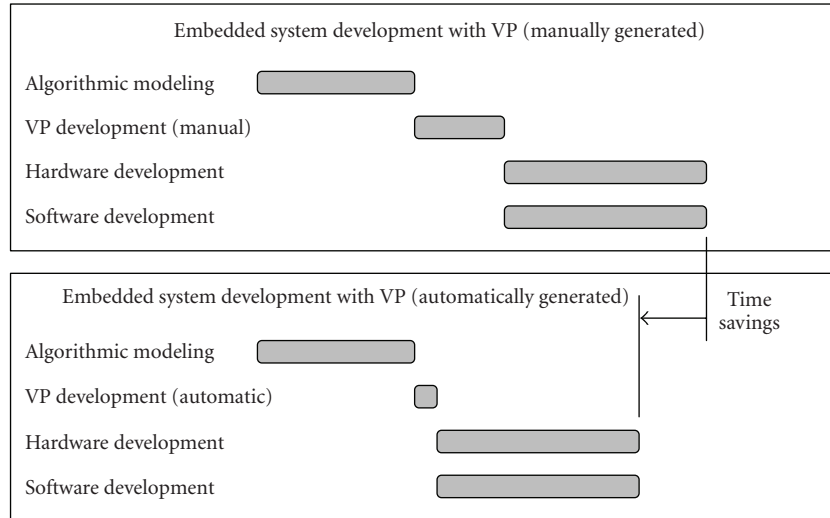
Embedded system development with VP (manually generated)

Algorithmic modeling

VP development (manual)

Hardware development

Software development

Embedded system development with VP (automatically generated)

Time savings

Algorithmic modeling

VP development (automatic)

Hardware development

Software development